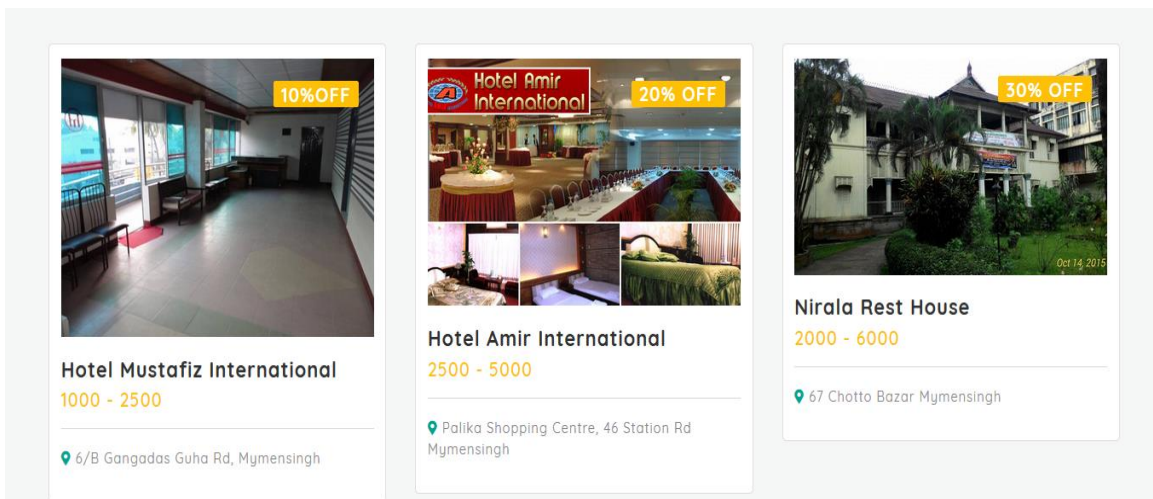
10%OFF

Hotel Mustafiz International

1000 - 2500

6/B Gangadas Guha Rd, Mymensingh

Hotel Amir International

20% OFF

Hotel Amir International

2500 - 5000

Palika Shopping Centre, 46 Station Rd Mymensingh

30% OFF

Oct 14, 2015

Nirala Rest House

2000 - 6000

67 Chotto Bazar Mymensingh